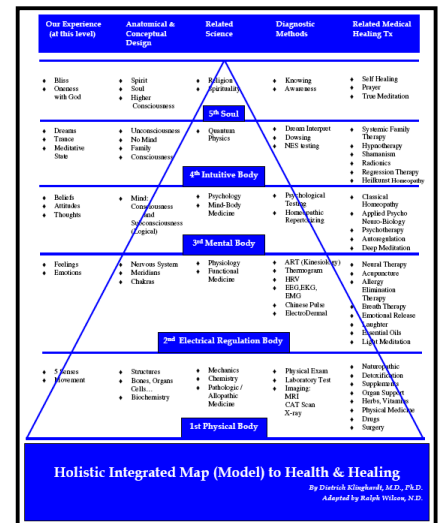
| Our Experience (at this level) | Anatomical & Conceptual Design | Related Science | Diagnostic Methods | Related Medical Healing Tx |
|---|---|---|---|---|
| Bliss<br>Oneness with God | Spirit<br>Soul<br>Higher Consciousness | Religion<br>Spirituality | Knowing<br>Awareness | Self Healing<br>Prayer<br>True Meditation |

5th Soul

| | | | | |
|---|---|---|---|---|
| Dreams<br>Trance<br>Meditative State | Unconsciousness<br>No Mind<br>Family Consciousness | Quantum Physics | Dream Interpret<br>Dowsing<br>NES testing | Systemic Family Therapy<br>Hypnotherapy<br>Shamanism<br>Radionics<br>Regression Therapy<br>Heilkunst Homeopathy |

4th Intuitive Body

| | | | | |
|---|---|---|---|---|
| Beliefs<br>Attitudes<br>Thoughts | Mind: Consciousness and Subconsciousness (Logical) | Psychology<br>Mind-Body Medicine | Psychological Testing<br>Homeopathic Repertorizing | Classical Homeopathy<br>Applied Psycho Neuro-Biology<br>Psychotherapy<br>Autoregulation<br>Deep Meditation |

3rd Mental Body

| | | | | |
|---|---|---|---|---|
| Feelings<br>Emotions | Nervous System<br>Meridians<br>Chakras | Physiology<br>Functional Medicine | ART (Kinesiology)<br>Thermogram<br>HRV<br>EEG,EKG, EMG<br>Chinese Pulse<br>ElectroDermal | Neural Therapy<br>Acupuncture<br>Allergy Elimination Therapy<br>Breath Therapy<br>Emotional Release<br>Laughter<br>Essential Oils<br>Light Meditation |

2nd Electrical Regulation Body

| | | | | |
|---|---|---|---|---|
| 5 Senses<br>Movement | Structures<br>Bones, Organs Cells…<br>Biochemistry | Mechanics<br>Chemistry<br>Pathologic / Allopathic Medicine | Physical Exam<br>Laboratory Test<br>Imaging: MRI<br>CAT Scan<br>X-ray | Naturopathic<br>Detoxification<br>Supplements<br>Organ Support<br>Herbs, Vitamins<br>Physical Medicine<br>Drugs<br>Surgery |

1st Physical Body

Holistic Integrated Map (Model) to Health & Healing

By Dietrich Klinghardt, M.D., Ph.D.
Adapted by Ralph Wilson, N.D.